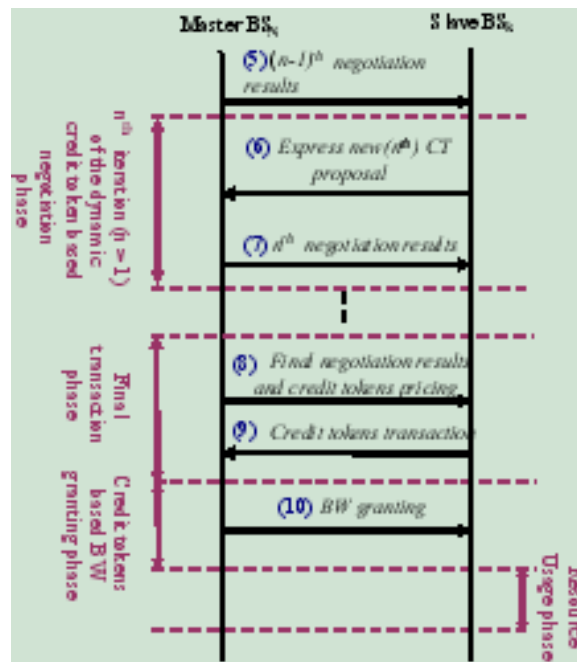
Master $BS_N$

Slave $BS_K$

(5) $(n-1)^{th}$ negotiation results

$n^{th}$ iteration ($n > 1$) of the dynamic credit token based negotiation phase

(6) Express new ($n^{th}$) CT proposal

(7) $n^{th}$ negotiation results

Final transaction phase

(8) Final negotiation results and credit tokens pricing

(9) Credit tokens transaction

Credit tokens based BW granting phase

(10) BW granting

Resource Usage phase